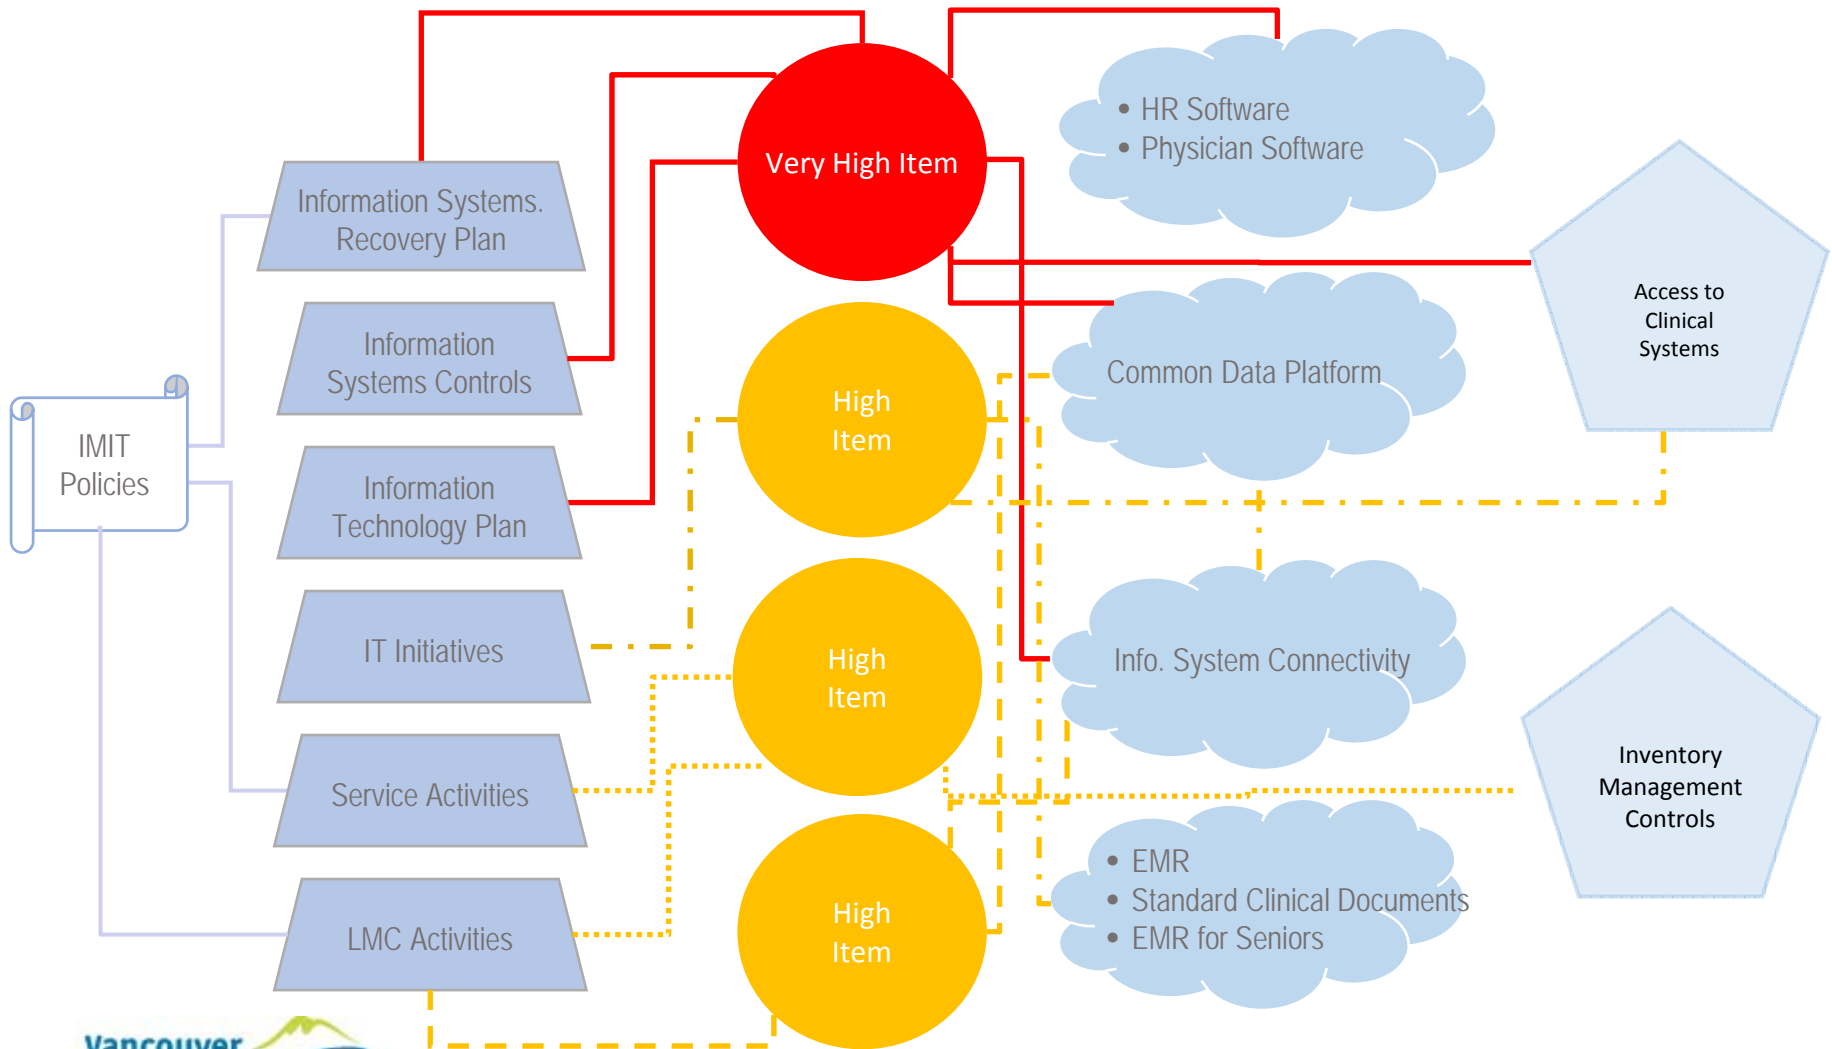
IMIT Policies

Information Systems. Recovery Plan

Information Systems Controls

Information Technology Plan

IT Initiatives

Service Activities

LMC Activities

Very High Item

High Item

High Item

High Item

• HR Software
• Physician Software

Common Data Platform

Info. System Connectivity

• EMR
• Standard Clinical Documents
• EMR for Seniors

Access to Clinical Systems

Inventory Management Controls

Vancouver